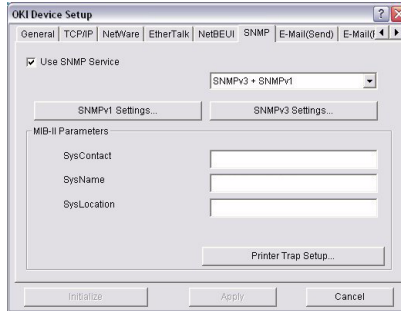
OKI Device Setup

General | TCP/IP | NetWare | EtherTalk | NetBEUI | SNMP | E-Mail(Send) | E-Mail(

Use SNMP Service

SNMPv3 + SNMPv1

SNMPv1 Settings...

SNMPv3 Settings...

MIB-II Parameters

SysContact

SysName

SysLocation

Printer Trap Setup...

Initialize

Apply

Cancel